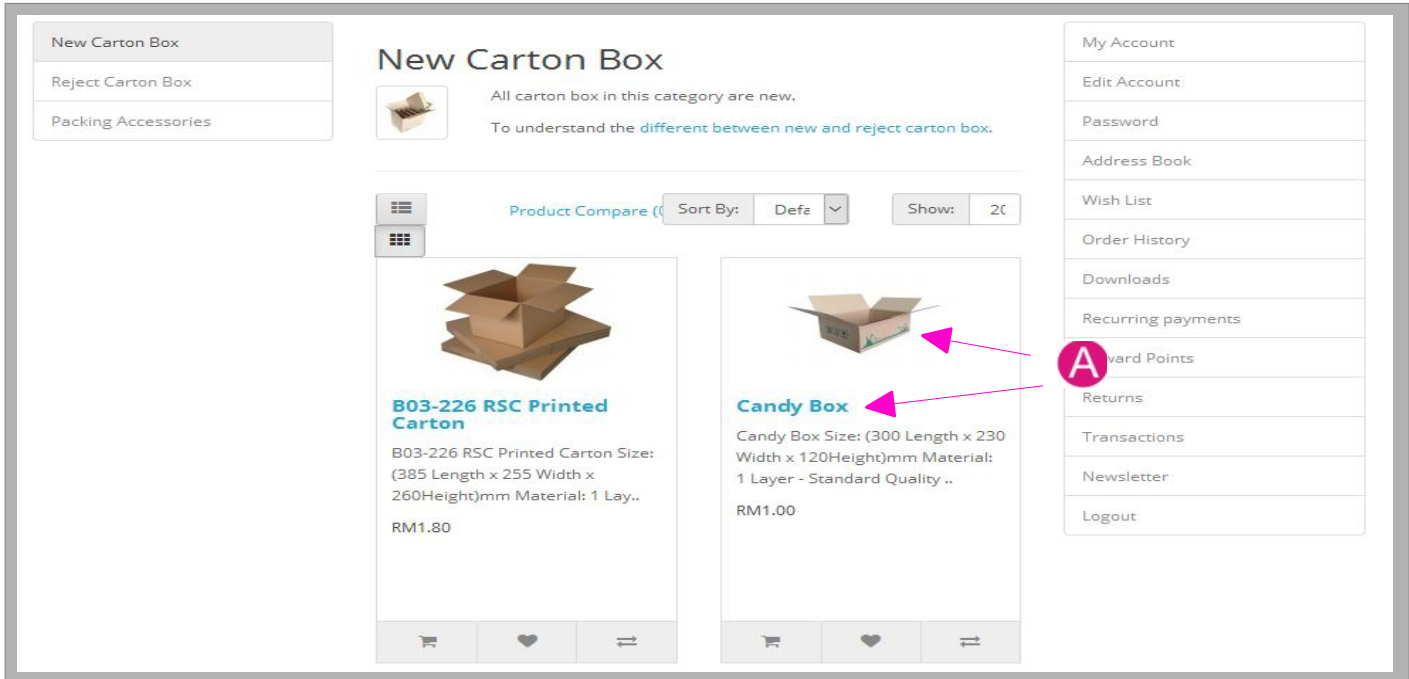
New Carton Box
Reject Carton Box
Packing Accessories

New Carton Box

All carton box in this category are new.

To understand the different between new and reject carton box.

Product Compare (0 Sort By: Defa Show: 2(

B03-226 RSC Printed Carton

B03-226 RSC Printed Carton Size: (385 Length x 255 Width x 260Height)mm Material: 1 Lay..

RM1.80

Candy Box

Candy Box Size: (300 Length x 230 Width x 120Height)mm Material: 1 Layer - Standard Quality ..

RM1.00

A

My Account
Edit Account
Password
Address Book
Wish List
Order History
Downloads
Recurring payments
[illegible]ward Points
Returns
Transactions
Newsletter
Logout